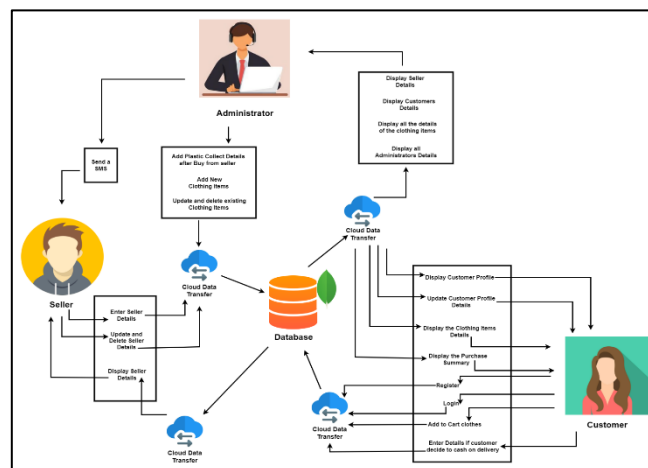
Administrator

Display Seller Details

Display Customers Details

Display all the details of the clothing items

Display all Administrators Details

Send a SMS

Add Plastic Collect Details after Buy from seller

Add New Clothing Items

Update and delete existing Clothing Items

Cloud Data Transfer

Seller

Cloud Data Transfer

Database

Enter Seller Details

Update and Delete Seller Details

Display Seller Details

Display Customer Profile

Update Customer Profile Details

Display the Clothing Items Details

Display the Purchase Summary

Register

Login

Add to Cart clothes

Enter Details if customer decide to cash on delivery

Customer

Cloud Data Transfer

Cloud Data Transfer